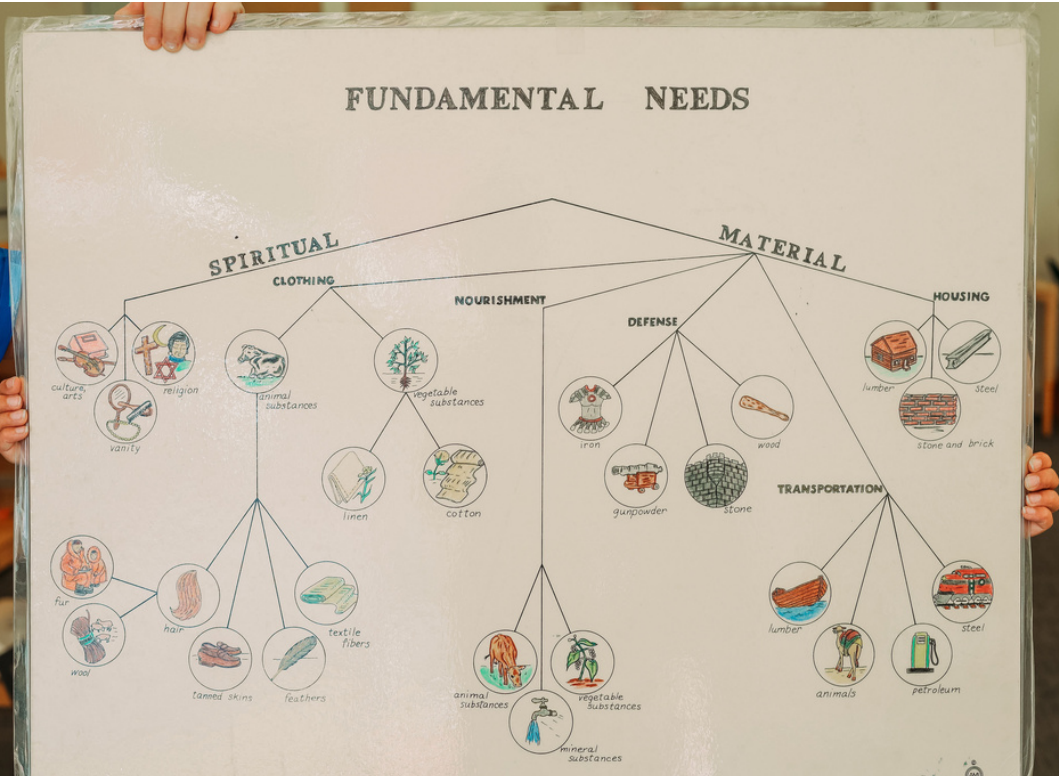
FUNDAMENTAL NEEDS

SPIRITUAL

MATERIAL

culture, arts

religion

vanity

CLOTHING

animal substances

vegetable substances

linen

cotton

fur

wool

hair

tanned skins

feathers

textile fibers

NOURISHMENT

animal substances

vegetable substances

mineral substances

DEFENSE

iron

wood

gunpowder

stone

HOUSING

lumber

steel

stone and brick

TRANSPORTATION

lumber

animals

petroleum

steel